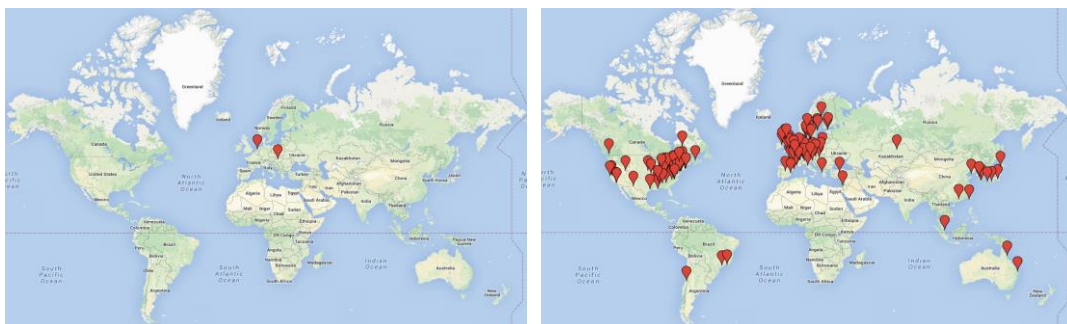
Greenland
Iceland
Canada
United States
Mexico
North Atlantic Ocean
North Pacific Ocean
Venezuela
Colombia
Peru
Brazil
Bolivia
Argentina
South Pacific Ocean
South Atlantic Ocean
Norway
Finland
Sweden
Ukraine
Spain
Algeria
Libya
Egypt
Mali
Niger
Chad
Sudan
Nigeria
Ethiopia
DR Congo
Tanzania
Angola
Namibia
South Africa
Madagascar
Turkey
Iraq
Iran
Saudi Arabia
Afghanistan
Pakistan
India
Kazakhstan
Mongolia
China
Indian Ocean
Indonesia
Papua New Guinea
Australia
New Zealand

Greenland
Iceland
Canada
United States
Mexico
North Atlantic Ocean
North Pacific Ocean
Venezuela
Colombia
Peru
Brazil
Bolivia
Argentina
South Pacific Ocean
South Atlantic Ocean
Finland
Ukraine
Algeria
Libya
Egypt
Mali
Niger
Chad
Sudan
Nigeria
Ethiopia
DR Congo
Tanzania
Angola
Namibia
South Africa
Madagascar
Kazakhstan
Mongolia
China
India
Indian Ocean
Indonesia
Australia